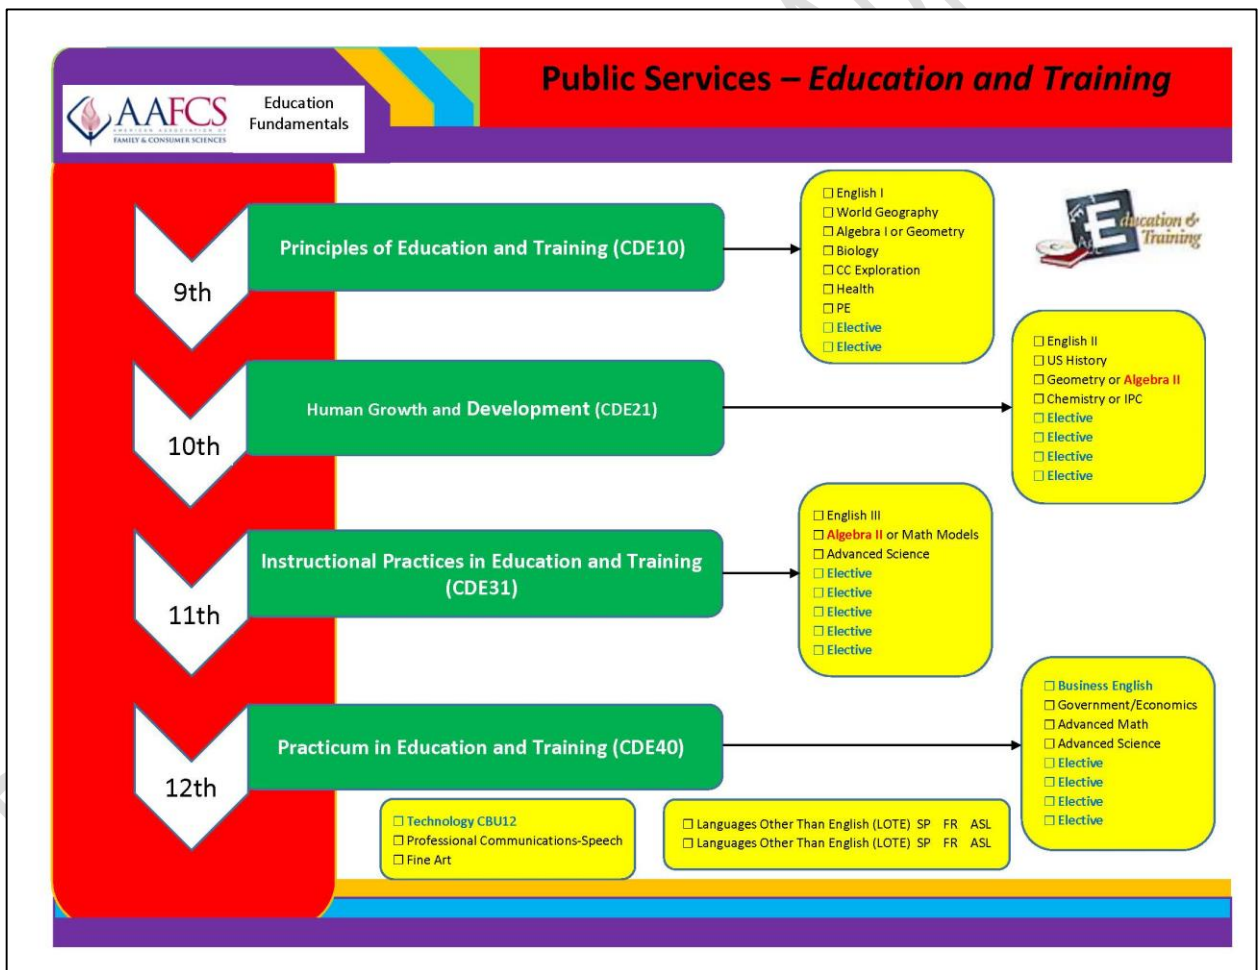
AAFCS
AMERICAN ASSOCIATION OF FAMILY & CONSUMER SCIENCES

Education Fundamentals

Public Services – Education and Training

Education & Training

9th

Principles of Education and Training (CDE10)

☐ English I
☐ World Geography
☐ Algebra I or Geometry
☐ Biology
☐ CC Exploration
☐ Health
☐ PE
☐ Elective
☐ Elective

10th

Human Growth and Development (CDE21)

☐ English II
☐ US History
☐ Geometry or Algebra II
☐ Chemistry or IPC
☐ Elective
☐ Elective
☐ Elective
☐ Elective

11th

Instructional Practices in Education and Training (CDE31)

☐ English III
☐ Algebra II or Math Models
☐ Advanced Science
☐ Elective
☐ Elective
☐ Elective
☐ Elective
☐ Elective

12th

Practicum in Education and Training (CDE40)

☐ Business English
☐ Government/Economics
☐ Advanced Math
☐ Advanced Science
☐ Elective
☐ Elective
☐ Elective
☐ Elective

☐ Technology CBU12
☐ Professional Communications-Speech
☐ Fine Art

☐ Languages Other Than English (LOTE) SP FR ASL
☐ Languages Other Than English (LOTE) SP FR ASL